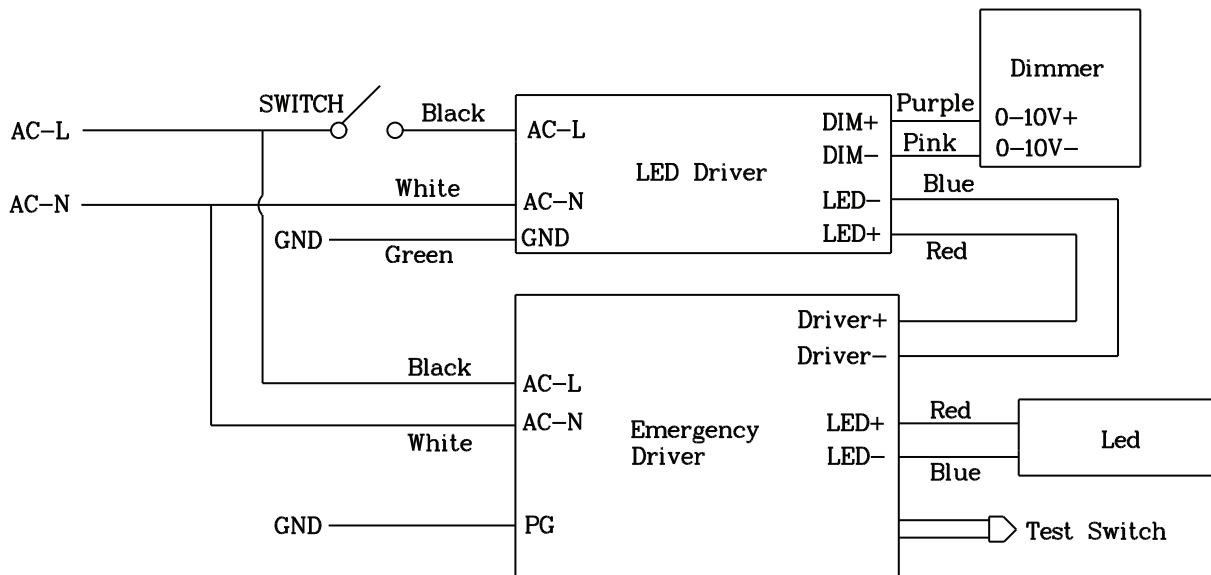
Dimmer
0–10V+
0–10V–
SWITCH
AC–L
Black
AC–L
LED Driver
DIM+
DIM–
Purple
Pink
AC–N
White
AC–N
LED–
Blue
GND
Green
GND
LED+
Red
Driver+
Driver–
Black
AC–L
AC–N
Emergency Driver
LED+
LED–
Red
Blue
Led
White
GND
PG
Test Switch